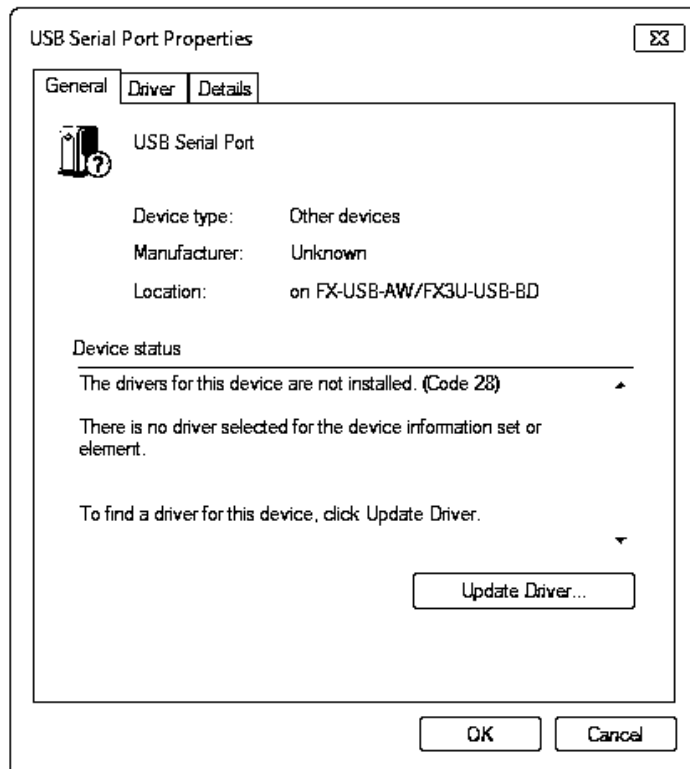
USB Serial Port Properties

General | Driver | Details

USB Serial Port

Device type: Other devices
Manufacturer: Unknown
Location: on FX-USB-AW/FX3U-USB-BD

Device status

The drivers for this device are not installed. (Code 28)

There is no driver selected for the device information set or element.

To find a driver for this device, click Update Driver.

Update Driver...

OK Cancel